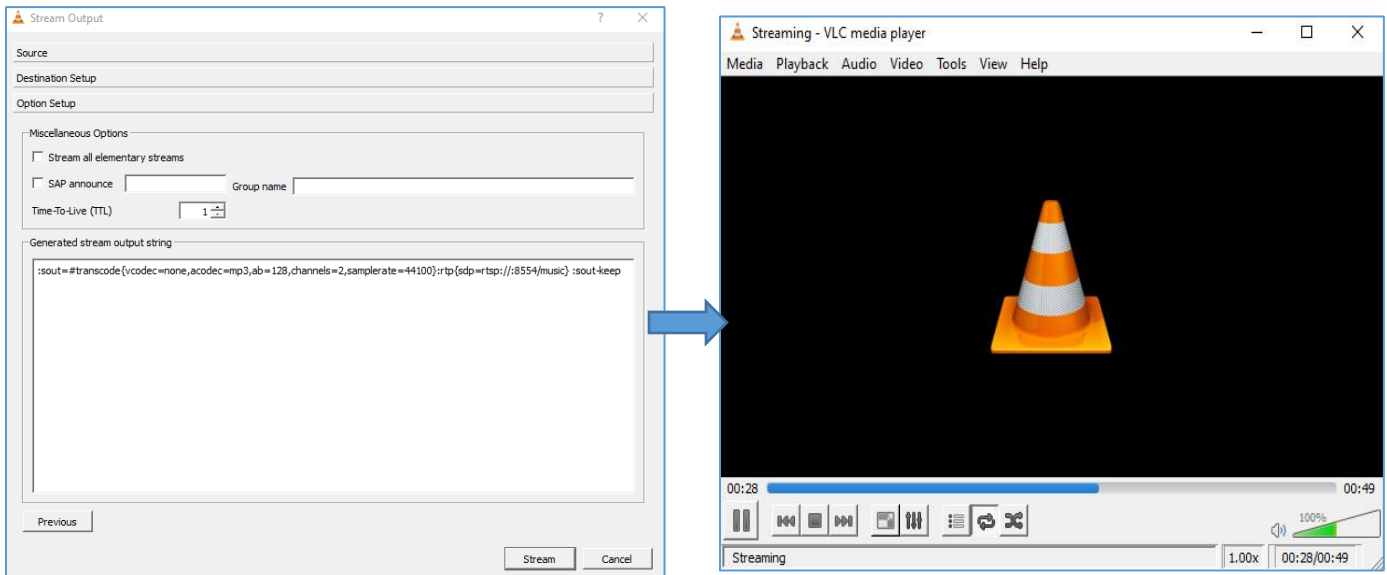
Stream Output ? ×

Source

Destination Setup

Option Setup

Miscellaneous Options

Stream all elementary streams

SAP announce Group name

Time-To-Live (TTL) 1

Generated stream output string

:sout=#transcode{vcodec=none,acodec=mp3,ab=128,channels=2,samplerate=44100}:rtp{sdp=rtsp://:8554/music} :sout-keep

Previous

Stream Cancel

Streaming - VLC media player

Media Playback Audio Video Tools View Help

00:28 00:49

100%

Streaming 1.00x 00:28/00:49